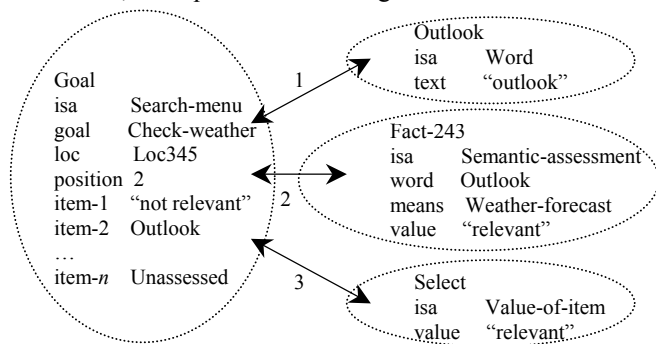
Goal
isa Search-menu
goal Check-weather
loc Loc345
position 2
item-1 "not relevant"
item-2 Outlook
…
item-*n* Unassessed

1

2

3

Outlook
isa Word
text "outlook"

Fact-243
isa Semantic-assessment
word Outlook
means Weather-forecast
value "relevant"

Select
isa Value-of-item
value "relevant"